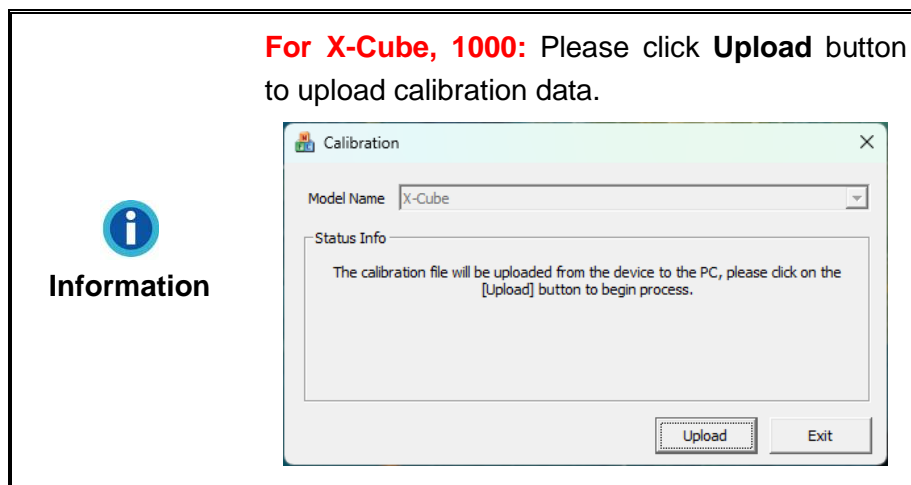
Information

For X-Cube, 1000: Please click Upload button to upload calibration data.

Calibration

Model Name X-Cube

Status Info

The calibration file will be uploaded from the device to the PC, please click on the [Upload] button to begin process.

Upload

Exit